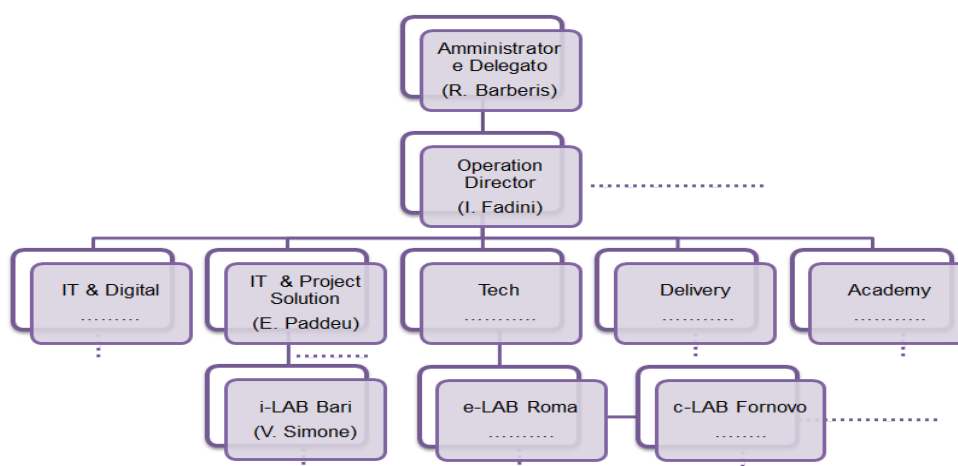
Amministratore Delegato
(R. Barberis)

Operation Director
(I. Fadini)

IT & Digital
..........

IT & Project Solution
(E. Paddeu)

Tech
...........

Delivery
...........

Academy
...........

i-LAB Bari
(V. Simone)

e-LAB Roma
...........

c-LAB Fornovo
........